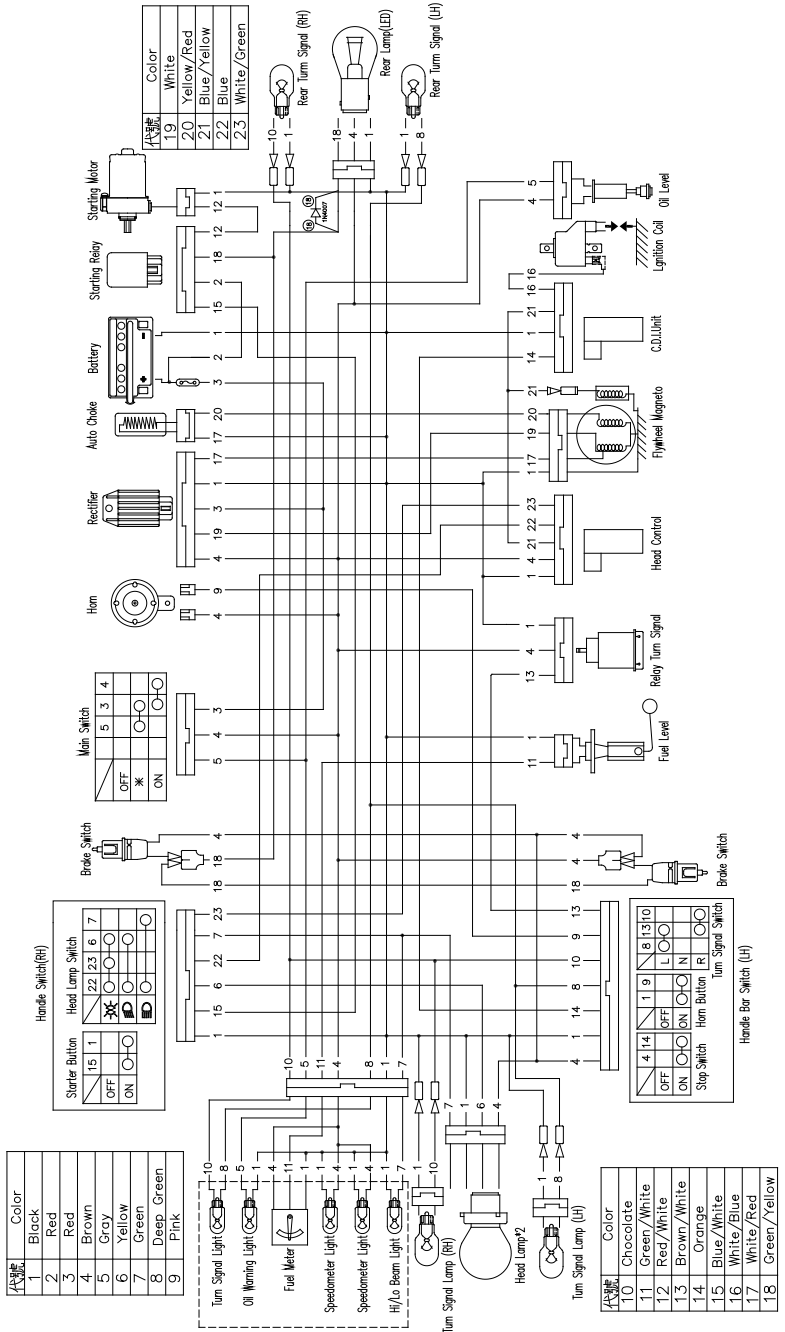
| 代號 | Color |
|---|---|
| 19 | White |
| 20 | Yellow/Red |
| 21 | Blue/Yellow |
| 22 | Blue |
| 23 | White/Green |

Rear Turn Signal (RH)
Rear Lamp(LED)
Rear Turn Signal (LH)
Starting Motor
Starting Relay
Battery
Auto Choke
Rectifier
Horn
Main Switch

|  | 5 | 3 | 4 |
|---|---|---|---|
| OFF |  |  |  |
| ✱ | ○ | ○ |  |
| ON |  | ○ | ○ |

Brake Switch
Handle Switch(RH)
Starter Button

|  | 15 | 1 |
|---|---|---|
| OFF |  |  |
| ON | ○ | ○ |

Head Lamp Switch

|  | 22 | 23 | 6 | 7 |
|---|---|---|---|---|
| ✱ |  |  | ○ |  |
|  | ○ | ○ | ○ |  |
|  |  | ○ | ○ | ○ |

| 代號 | Color |
|---|---|
| 1 | Black |
| 2 | Red |
| 3 | Red |
| 4 | Brown |
| 5 | Gray |
| 6 | Yellow |
| 7 | Green |
| 8 | Deep Green |
| 9 | Pink |

Turn Signal Light
Oil Warning Light
Fuel Meter
Speedometer Light
Speedometer Light
Hi/Lo Beam Light
Turn Signal Lamp (RH)
Head Lamp*2
Turn Signal Lamp (LH)

| 代號 | Color |
|---|---|
| 10 | Chocolate |
| 11 | Green/White |
| 12 | Red/White |
| 13 | Brown/White |
| 14 | Orange |
| 15 | Blue/White |
| 16 | White/Blue |
| 17 | White/Red |
| 18 | Green/Yellow |

Oil Level
Ignition Coil
C.D.I.Unit
Flywheel Magneto
Head Control
Relay Turn Signal
Fuel Level
Brake Switch
1N4007

|  | 4 | 14 |
|---|---|---|
| OFF |  |  |
| ON | ○ | ○ |

Stop Switch

|  | 1 | 9 |
|---|---|---|
| OFF |  |  |
| ON | ○ | ○ |

Horn Button

|  | 8 | 13 | 10 |
|---|---|---|---|
| L | ○ | ○ |  |
| N |  |  |  |
| R |  | ○ | ○ |

Turn Signal Switch
Handle Bar Switch (LH)